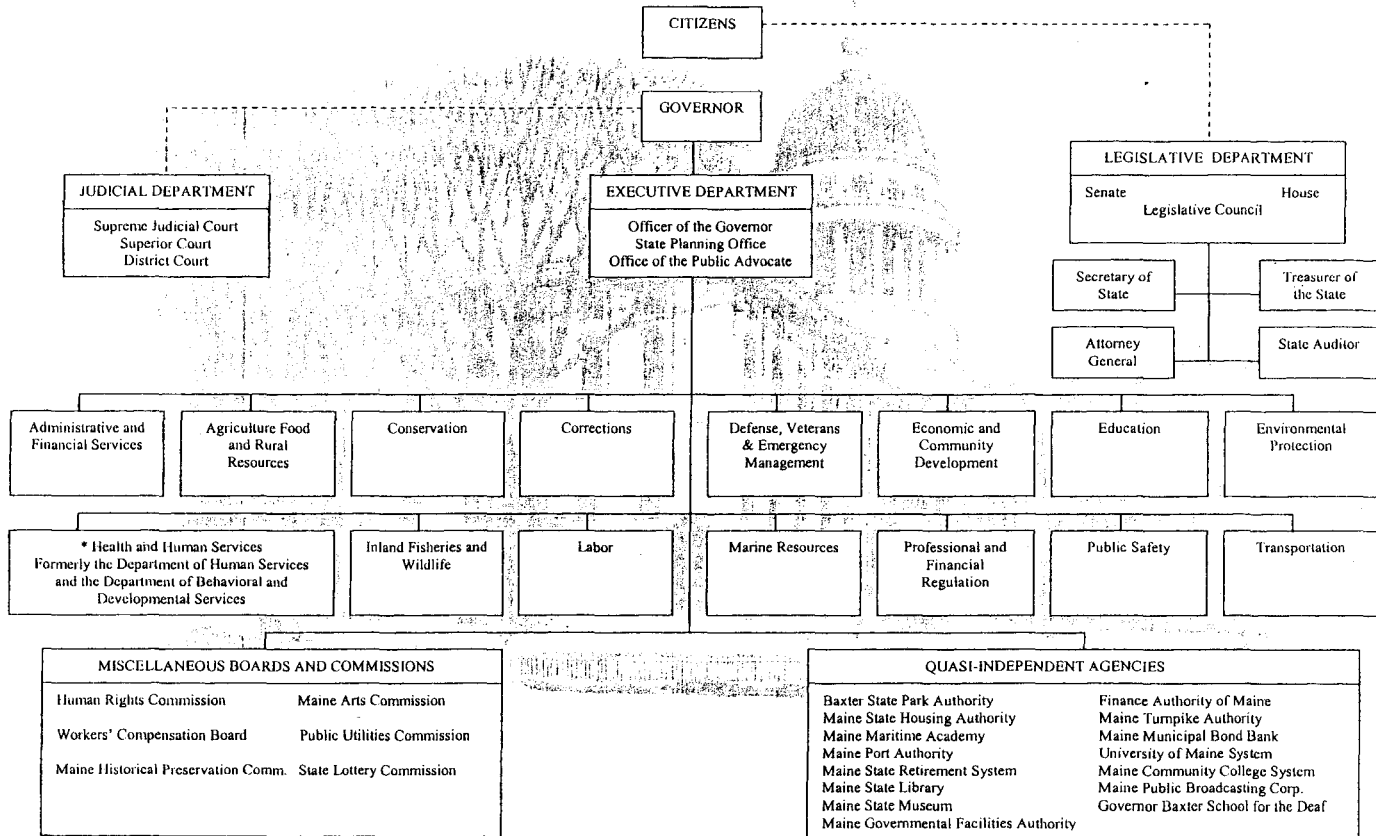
CITIZENS

GOVERNOR

JUDICIAL DEPARTMENT

Supreme Judicial Court
Superior Court
District Court

EXECUTIVE DEPARTMENT

Officer of the Governor
State Planning Office
Office of the Public Advocate

LEGISLATIVE DEPARTMENT

Senate House
Legislative Council

Secretary of State

Treasurer of the State

Attorney General

State Auditor

Administrative and Financial Services

Agriculture Food and Rural Resources

Conservation

Corrections

Defense, Veterans & Emergency Management

Economic and Community Development

Education

Environmental Protection

* Health and Human Services
Formerly the Department of Human Services and the Department of Behavioral and Developmental Services

Inland Fisheries and Wildlife

Labor

Marine Resources

Professional and Financial Regulation

Public Safety

Transportation

MISCELLANEOUS BOARDS AND COMMISSIONS

Human Rights Commission
Maine Arts Commission
Workers' Compensation Board
Public Utilities Commission
Maine Historical Preservation Comm.
State Lottery Commission

QUASI-INDEPENDENT AGENCIES

Baxter State Park Authority
Maine State Housing Authority
Maine Maritime Academy
Maine Port Authority
Maine State Retirement System
Maine State Library
Maine State Museum
Maine Governmental Facilities Authority

Finance Authority of Maine
Maine Turnpike Authority
Maine Municipal Bond Bank
University of Maine System
Maine Community College System
Maine Public Broadcasting Corp.
Governor Baxter School for the Deaf